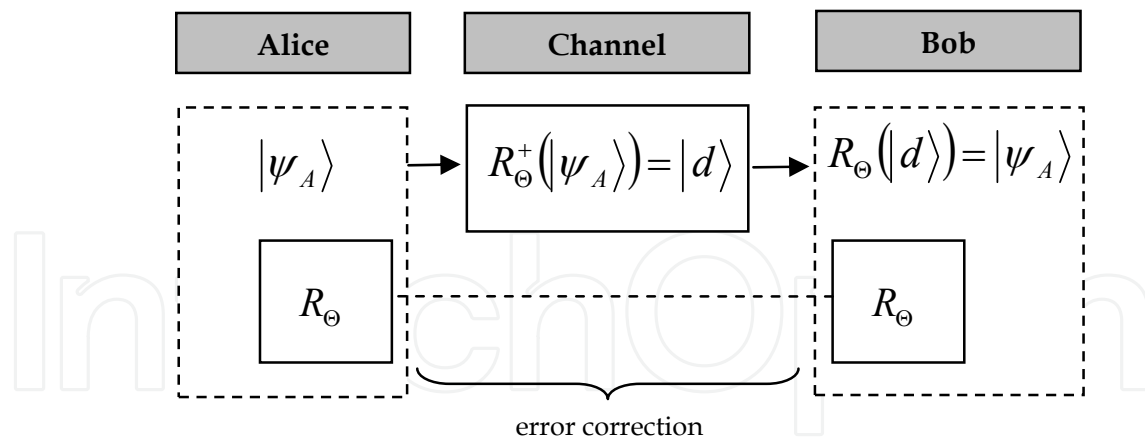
Alice

Channel

Bob

$\left|\psi_A\right\rangle$

$R_\Theta^+\left(\left|\psi_A\right\rangle\right)=\left|d\right\rangle$

$R_\Theta\left(\left|d\right\rangle\right)=\left|\psi_A\right\rangle$

$R_\Theta$

$R_\Theta$

error correction

IntechOpen